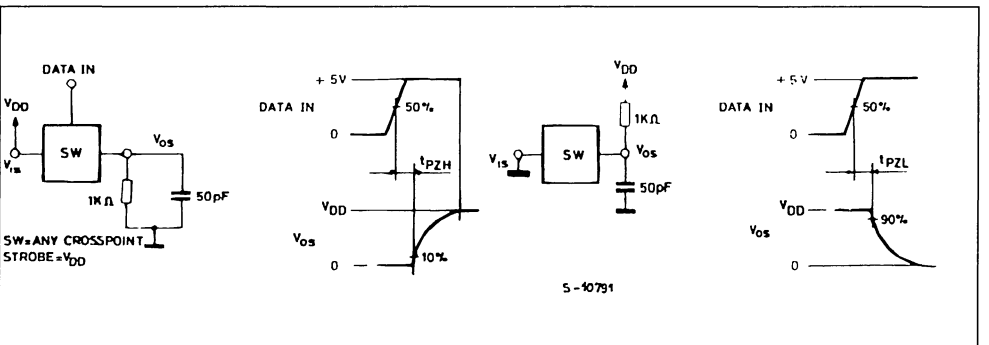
DATA IN

$V_{DD}$

$V_{IS}$

SW

$V_{OS}$

1KΩ

50pF

SW=ANY CROSSPOINT
STROBE=$V_{DD}$

+5V

DATA IN

0

50%

$t_{PZH}$

$V_{DD}$

$V_{OS}$

0

10%

$V_{DD}$

1KΩ

$V_{IS}$

SW

$V_{OS}$

50pF

S-10791

+5V

DATA IN

0

50%

$t_{PZL}$

$V_{DD}$

90%

$V_{OS}$

0